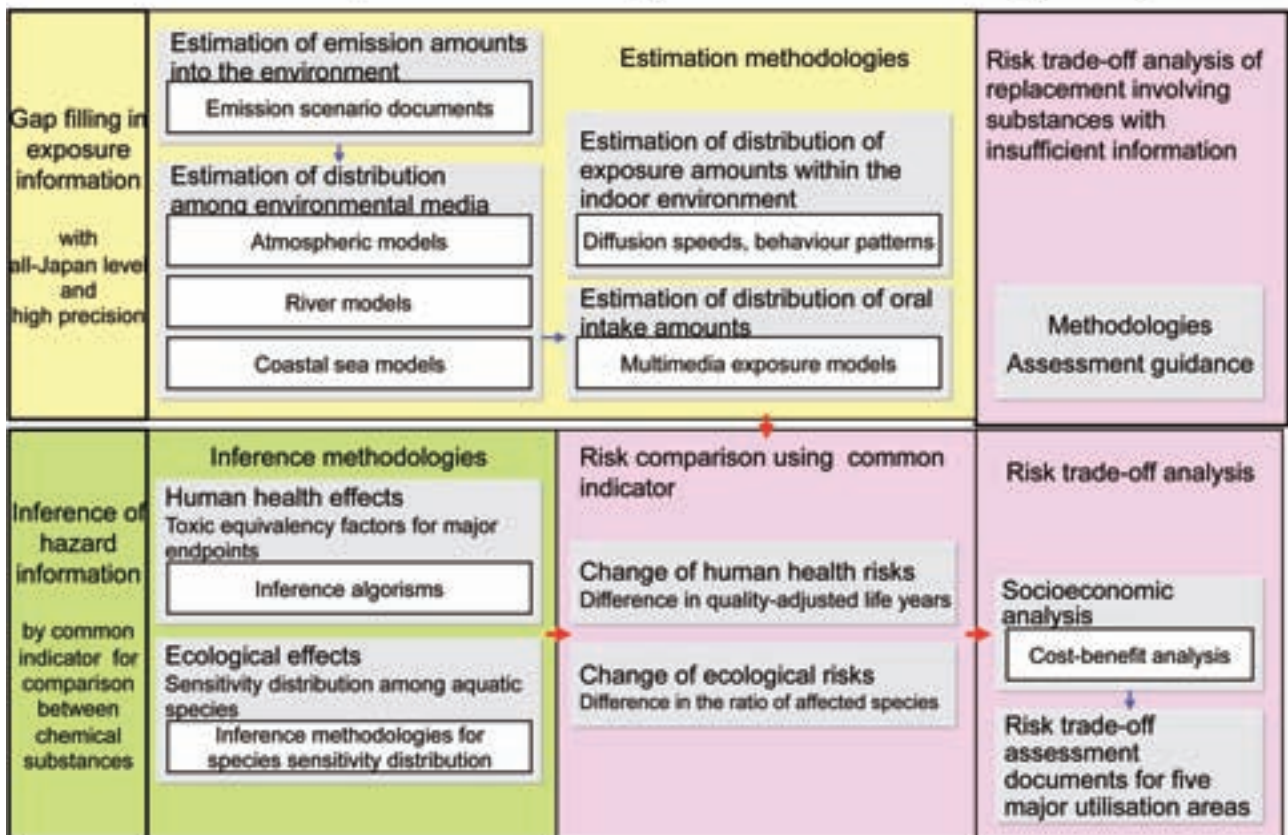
Gap filling in exposure information

with all-Japan level and high precision

Estimation of emission amounts into the environment

Emission scenario documents

Estimation of distribution among environmental media

Atmospheric models

River models

Coastal sea models

Estimation methodologies

Estimation of distribution of exposure amounts within the indoor environment

Diffusion speeds, behaviour patterns

Estimation of distribution of oral intake amounts

Multimedia exposure models

Risk trade-off analysis of replacement involving substances with insufficient information

Methodologies
Assessment guidance

Inference of hazard information

by common indicator for comparison between chemical substances

Inference methodologies

Human health effects
Toxic equivalency factors for major endpoints

Inference algorisms

Ecological effects
Sensitivity distribution among aquatic species

Inference methodologies for species sensitivity distribution

Risk comparison using common indicator

Change of human health risks
Difference in quality-adjusted life years

Change of ecological risks
Difference in the ratio of affected species

Risk trade-off analysis

Socioeconomic analysis

Cost-benefit analysis

Risk trade-off assessment documents for five major utilisation areas